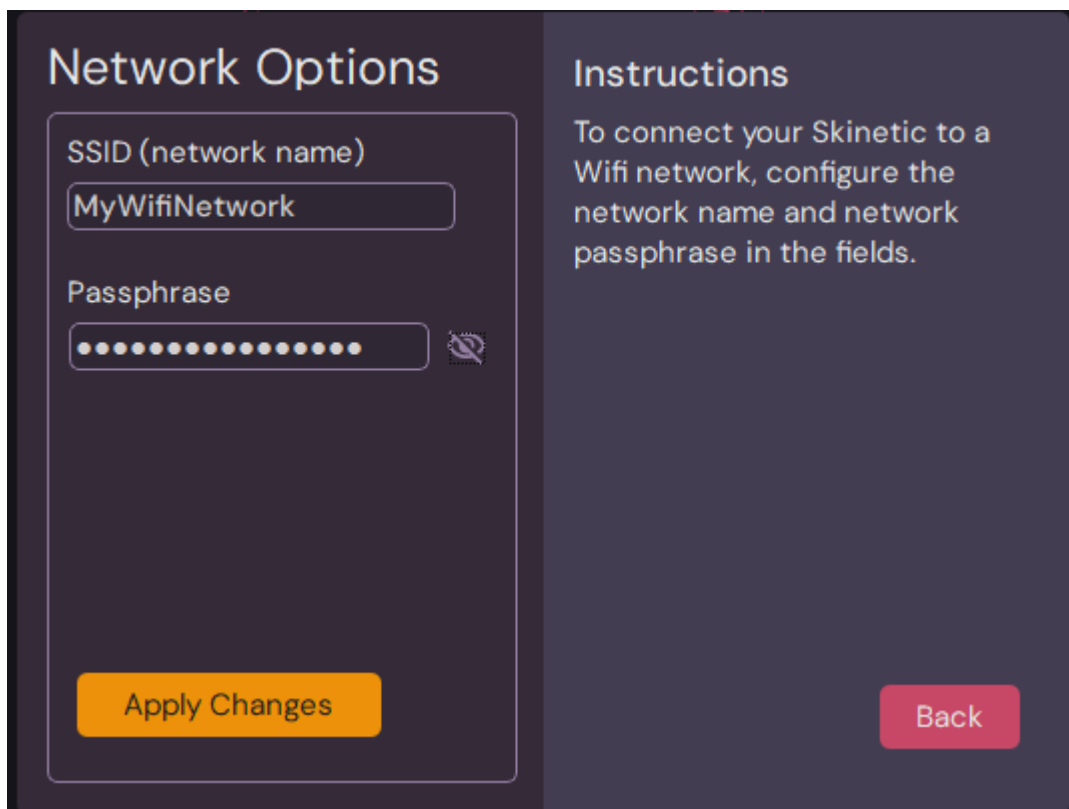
Network Options

SSID (network name)

MyWifiNetwork

Passphrase

••••••••••••••••

Apply Changes

Instructions

To connect your Skinetic to a Wifi network, configure the network name and network passphrase in the fields.

Back